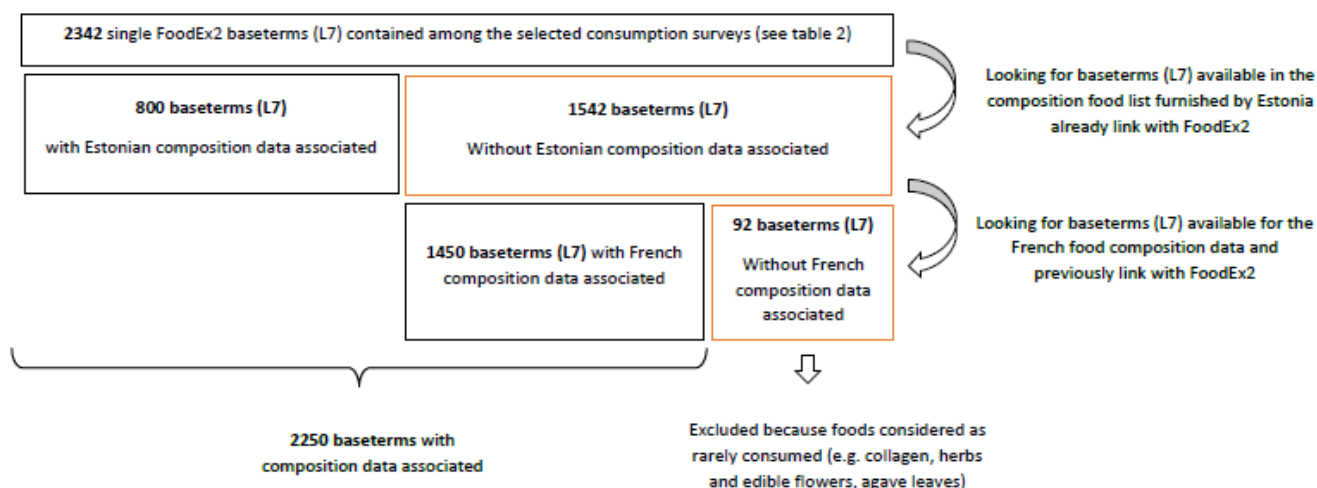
2342 single FoodEx2 baseterms (L7) contained among the selected consumption surveys (see table 2)

800 baseterms (L7)

with Estonian composition data associated

1542 baseterms (L7)

Without Estonian composition data associated

Looking for baseterms (L7) available in the composition food list furnished by Estonia already link with FoodEx2

1450 baseterms (L7) with French composition data associated

92 baseterms (L7)

Without French composition data associated

Looking for baseterms (L7) available for the French food composition data and previously link with FoodEx2

2250 baseterms with composition data associated

Excluded because foods considered as rarely consumed (e.g. collagen, herbs and edible flowers, agave leaves)